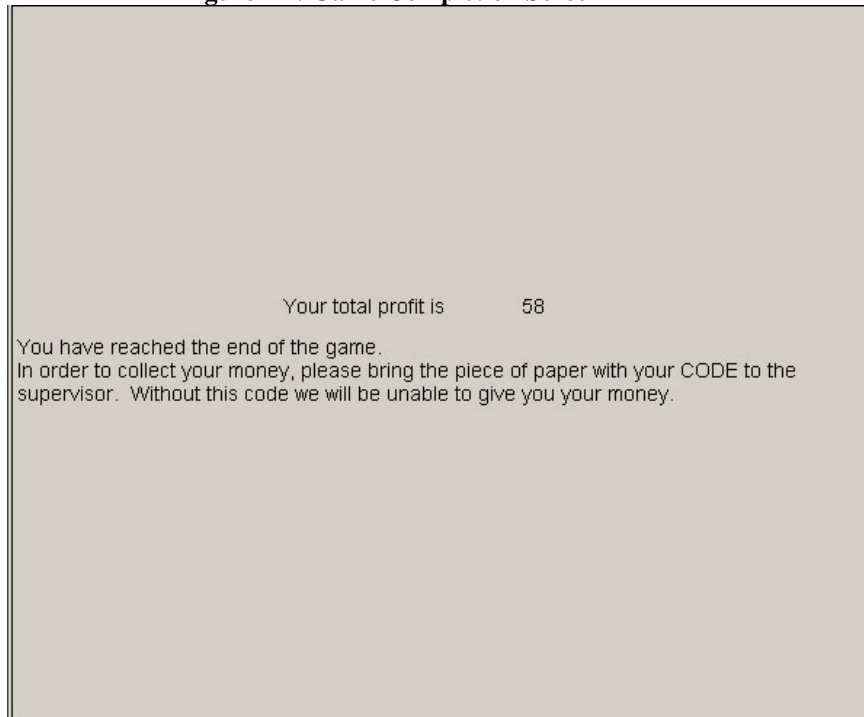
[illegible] Game Completion Screen

Your total profit is 58

You have reached the end of the game.
In order to collect your money, please bring the piece of paper with your CODE to the supervisor. Without this code we will be unable to give you your money.